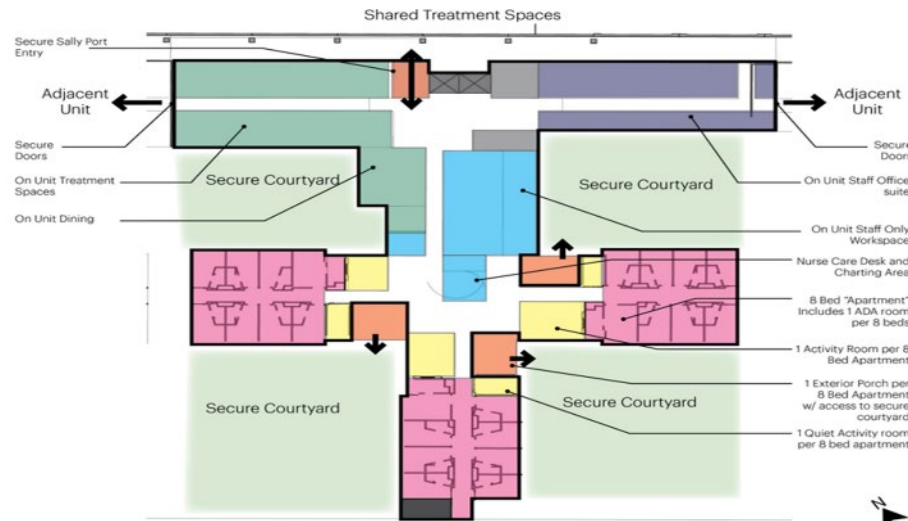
Shared Treatment Spaces

Secure Sally Port Entry

Adjacent Unit

Adjacent Unit

Secure Doors

Secure Doors

On Unit Treatment Spaces

On Unit Dining

Secure Courtyard

Secure Courtyard

On Unit Staff Office suite

On Unit Staff Only Workspace

Nurse Care Desk and Charting Area

8 Bed "Apartment" Includes 1 ADA room per 8 beds

1 Activity Room per 8 Bed Apartment

1 Exterior Porch per 8 Bed Apartment w/ access to secure courtyard

1 Quiet Activity room per 8 bed apartment

Secure Courtyard

Secure Courtyard

N